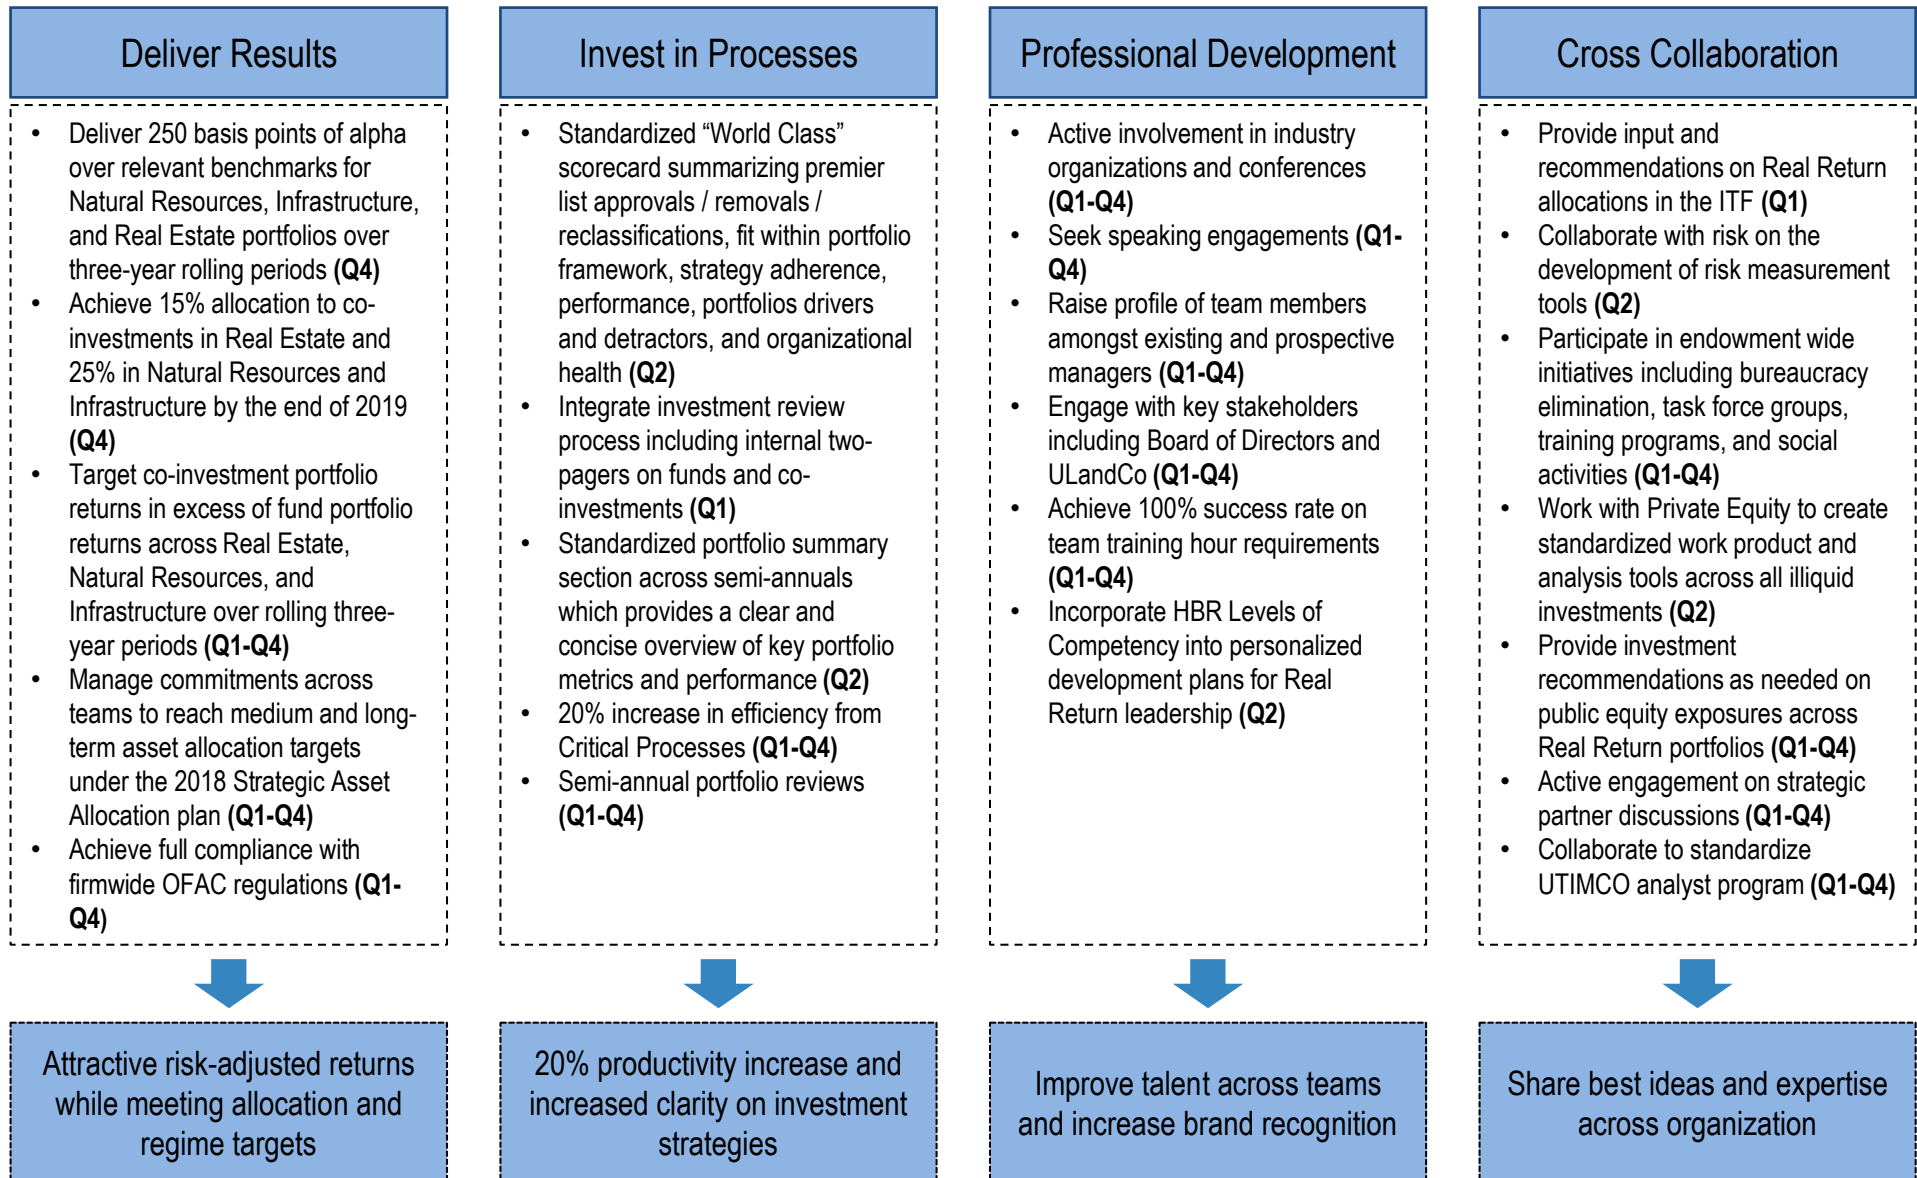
Deliver Results

- Deliver 250 basis points of alpha over relevant benchmarks for Natural Resources, Infrastructure, and Real Estate portfolios over three-year rolling periods (Q4)
- Achieve 15% allocation to co-investments in Real Estate and 25% in Natural Resources and Infrastructure by the end of 2019 (Q4)
- Target co-investment portfolio returns in excess of fund portfolio returns across Real Estate, Natural Resources, and Infrastructure over rolling three-year periods (Q1-Q4)
- Manage commitments across teams to reach medium and long-term asset allocation targets under the 2018 Strategic Asset Allocation plan (Q1-Q4)
- Achieve full compliance with firmwide OFAC regulations (Q1-Q4)

Attractive risk-adjusted returns while meeting allocation and regime targets

Invest in Processes

- Standardized "World Class" scorecard summarizing premier list approvals / removals / reclassifications, fit within portfolio framework, strategy adherence, performance, portfolios drivers and detractors, and organizational health (Q2)
- Integrate investment review process including internal two-pagers on funds and co-investments (Q1)
- Standardized portfolio summary section across semi-annuals which provides a clear and concise overview of key portfolio metrics and performance (Q2)
- 20% increase in efficiency from Critical Processes (Q1-Q4)
- Semi-annual portfolio reviews (Q1-Q4)

20% productivity increase and increased clarity on investment strategies

Professional Development

- Active involvement in industry organizations and conferences (Q1-Q4)
- Seek speaking engagements (Q1-Q4)
- Raise profile of team members amongst existing and prospective managers (Q1-Q4)
- Engage with key stakeholders including Board of Directors and ULandCo (Q1-Q4)
- Achieve 100% success rate on team training hour requirements (Q1-Q4)
- Incorporate HBR Levels of Competency into personalized development plans for Real Return leadership (Q2)

Improve talent across teams and increase brand recognition

Cross Collaboration

- Provide input and recommendations on Real Return allocations in the ITF (Q1)
- Collaborate with risk on the development of risk measurement tools (Q2)
- Participate in endowment wide initiatives including bureaucracy elimination, task force groups, training programs, and social activities (Q1-Q4)
- Work with Private Equity to create standardized work product and analysis tools across all illiquid investments (Q2)
- Provide investment recommendations as needed on public equity exposures across Real Return portfolios (Q1-Q4)
- Active engagement on strategic partner discussions (Q1-Q4)
- Collaborate to standardize UTIMCO analyst program (Q1-Q4)

Share best ideas and expertise across organization